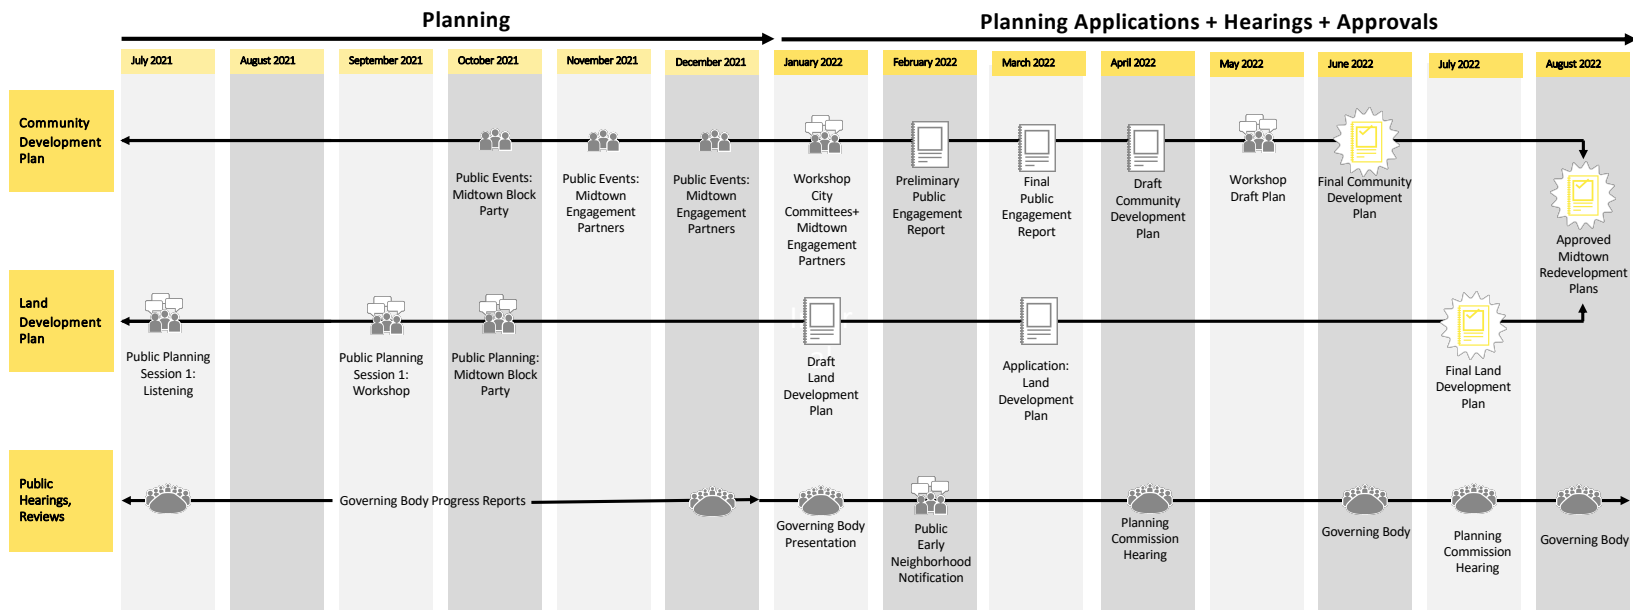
Planning

Planning Applications + Hearings + Approvals

| July 2021 | August 2021 | September 2021 | October 2021 | November 2021 | December 2021 | January 2022 | February 2022 | March 2022 | April 2022 | May 2022 | June 2022 | July 2022 | August 2022 |
|---|---|---|---|---|---|---|---|---|---|---|---|---|---|

Community Development Plan

Public Events: Midtown Block Party

Public Events: Midtown Engagement Partners

Public Events: Midtown Engagement Partners

Workshop City Committees+ Midtown Engagement Partners

Preliminary Public Engagement Report

Final Public Engagement Report

Draft Community Development Plan

Workshop Draft Plan

Final Community Development Plan

Approved Midtown Redevelopment Plans

Land Development Plan

Public Planning Session 1: Listening

Public Planning Session 1: Workshop

Public Planning: Midtown Block Party

Draft Land Development Plan

Application: Land Development Plan

Final Land Development Plan

Public Hearings, Reviews

Governing Body Progress Reports

Governing Body Presentation

Public Early Neighborhood Notification

Planning Commission Hearing

Governing Body

Planning Commission Hearing

Governing Body